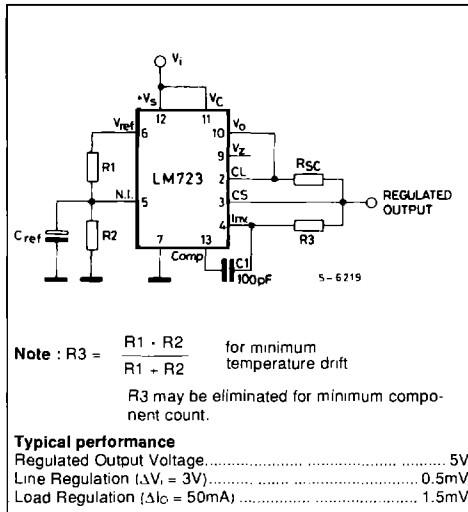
$V_i$

$+V_S$ 12 11 $V_C$

$V_{ref}$ 6

10 $V_O$

9 $V_Z$

2 CL

3 CS

4 Inv

R1

N.I. 5

LM723

$R_{SC}$

REGULATED OUTPUT

$C_{ref}$

R2

7

13

Comp

R3

C1 100pF

5-6219

**Note** : R3 = $\frac{R1 \cdot R2}{R1 + R2}$ for minimum temperature drift

R3 may be eliminated for minimum component count.

**Typical performance**

Regulated Output Voltage........................................... 5V

Line Regulation ($\Delta V_i$ = 3V)........................................ 0.5mV

Load Regulation ($\Delta I_O$ = 50mA)..................................... 1.5mV